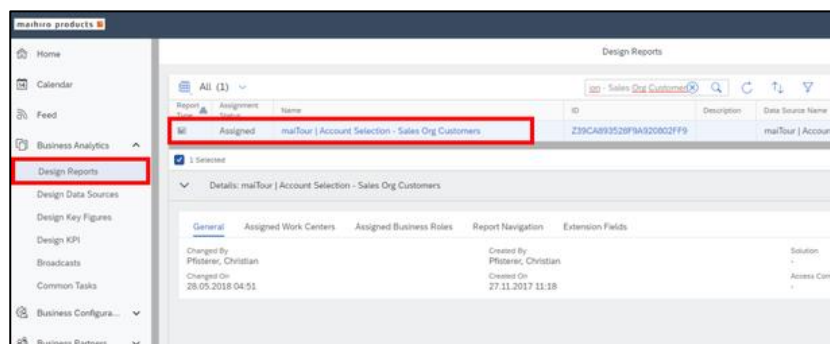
maihiro products

Home

Calendar

Feed

Business Analytics

Design Reports

Design Data Sources

Design Key Figures

Design KPI

Broadcasts

Common Tasks

Business Configura...

Business Partners

Design Reports

All (1)

ion - Sales Org Customers

| Report Type | Assignment Status | Name | ID | Description | Data Source Name |
|---|---|---|---|---|---|
| | Assigned | maiTour \| Account Selection - Sales Org Customers | Z39CA893528F9A920802FF9 | | maiTour \| Accoun |

1 Selected

Details: maiTour | Account Selection - Sales Org Customers

General Assigned Work Centers Assigned Business Roles Report Navigation Extension Fields

Changed By
Pfisterer, Christian

Changed On
28.05.2018 04:51

Created By
Pfisterer, Christian

Created On
27.11.2017 11:18

Solution
-

Access Con
-